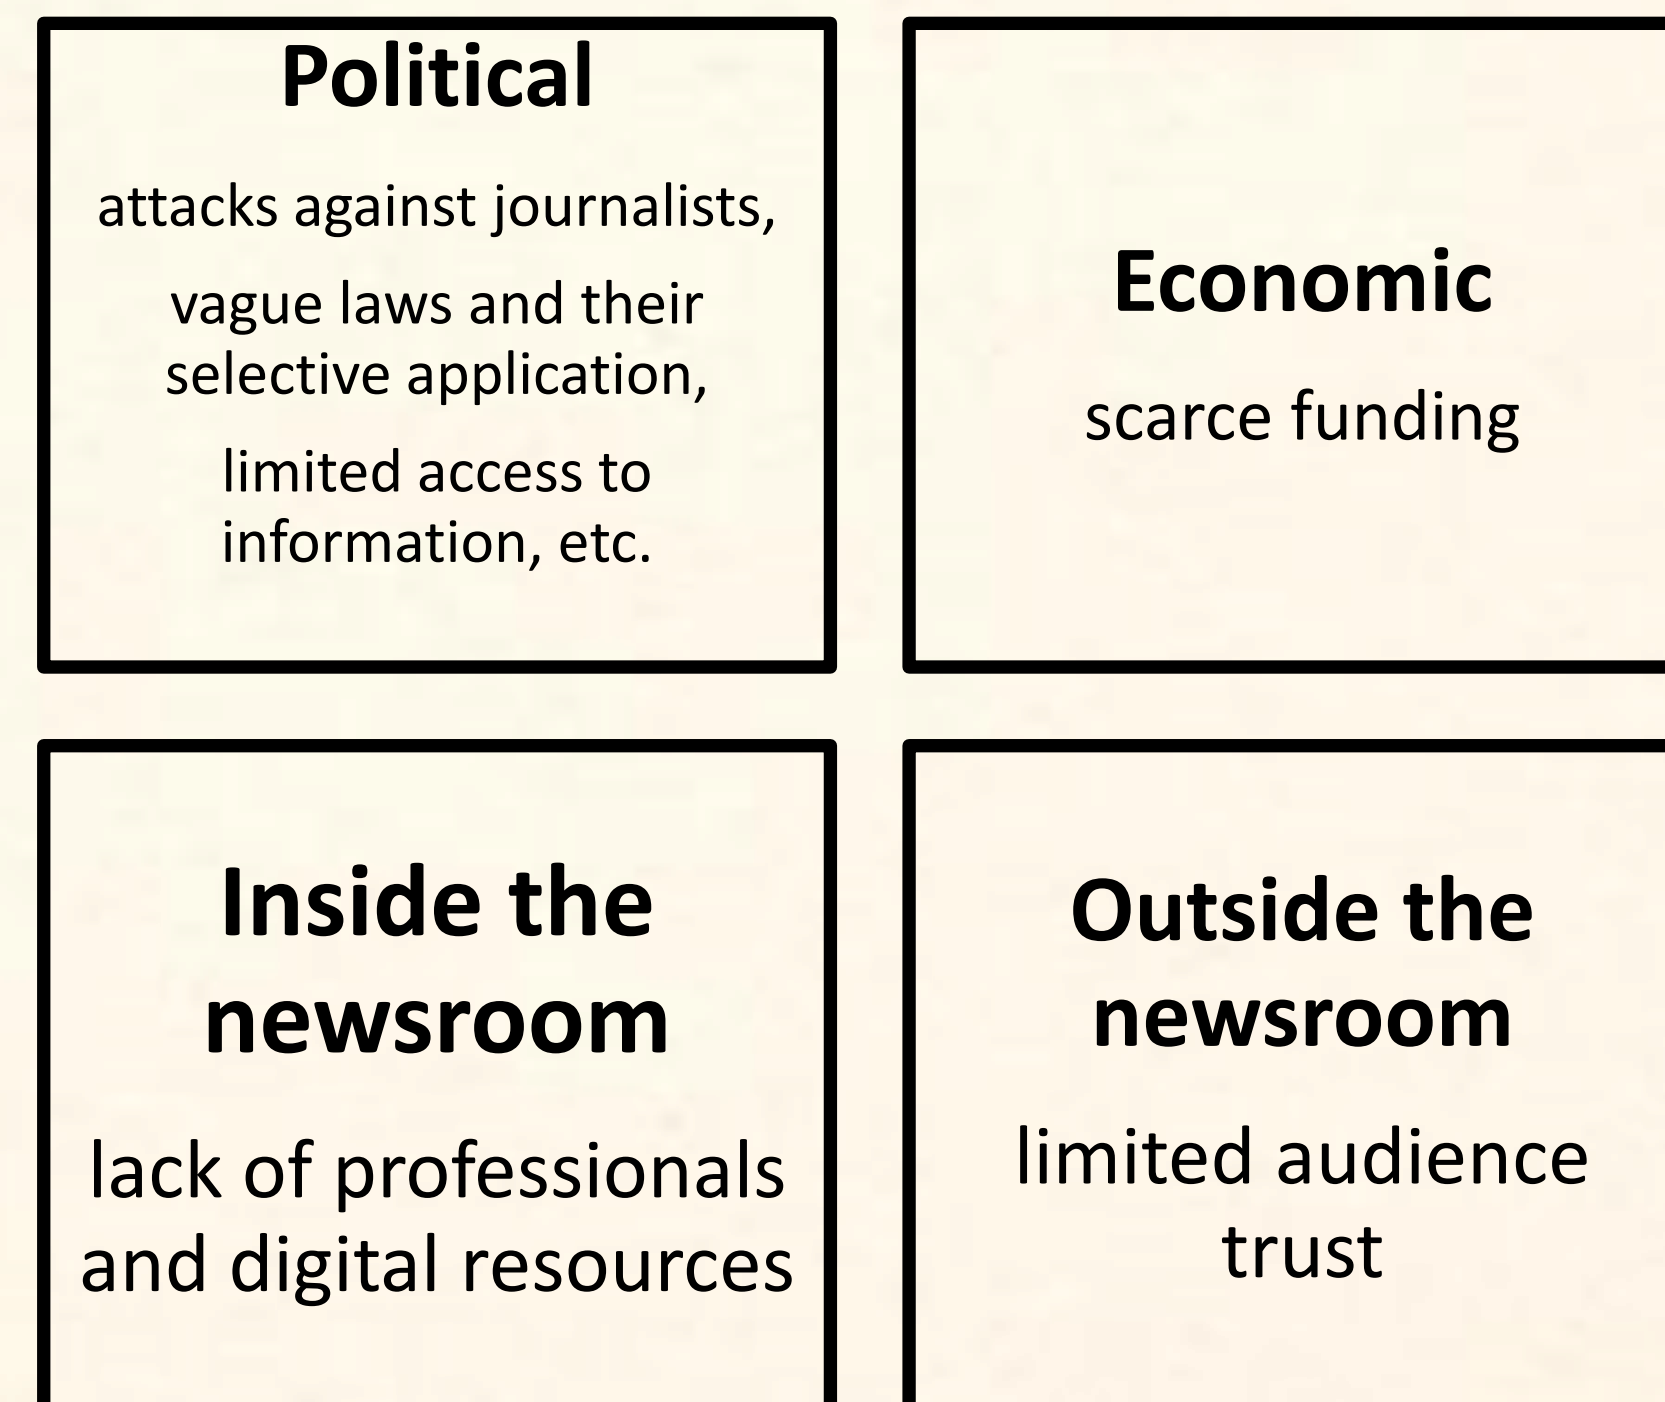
Political

attacks against journalists,

vague laws and their selective application,

limited access to information, etc.

Economic

scarce funding

Inside the newsroom

lack of professionals and digital resources

Outside the newsroom

limited audience trust